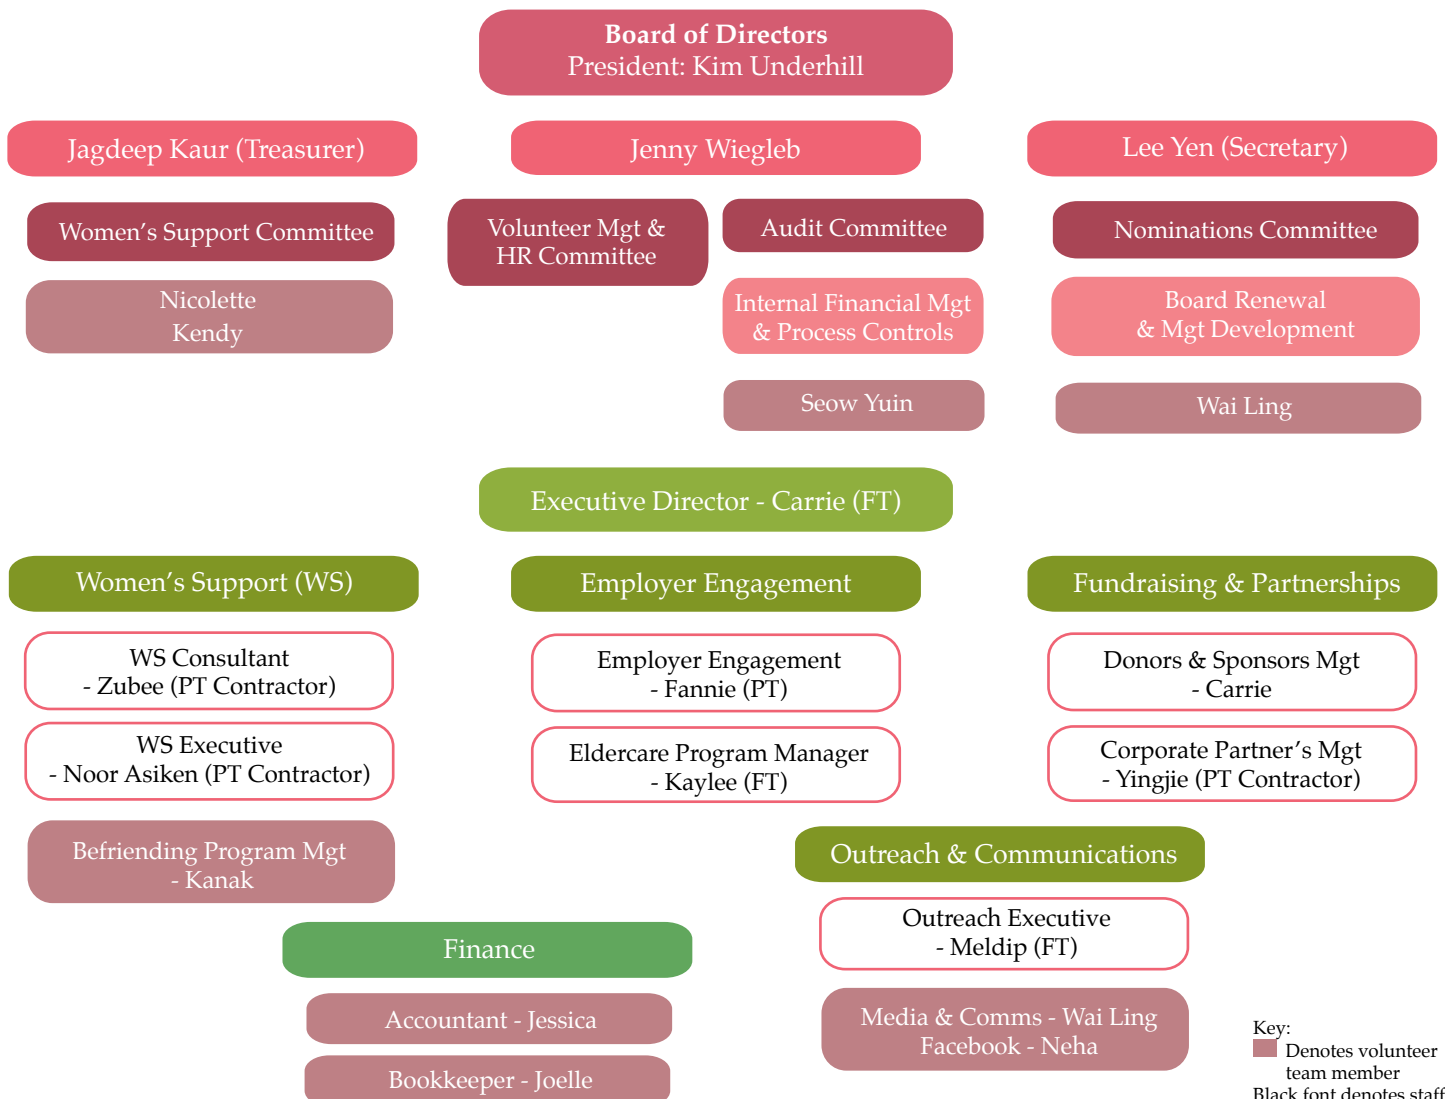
Board of Directors
President: Kim Underhill

Jagdeep Kaur (Treasurer)

Jenny Wiegleb

Lee Yen (Secretary)

Women's Support Committee

Nicolette
Kendy

Volunteer Mgt & HR Committee

Audit Committee

Internal Financial Mgt & Process Controls

Seow Yuin

Nominations Committee

Board Renewal & Mgt Development

Wai Ling

Executive Director - Carrie (FT)

Women's Support (WS)

WS Consultant - Zubee (PT Contractor)

WS Executive - Noor Asiken (PT Contractor)

Befriending Program Mgt - Kanak

Employer Engagement

Employer Engagement - Fannie (PT)

Eldercare Program Manager - Kaylee (FT)

Fundraising & Partnerships

Donors & Sponsors Mgt - Carrie

Corporate Partner's Mgt - Yingjie (PT Contractor)

Outreach & Communications

Outreach Executive - Meldip (FT)

Media & Comms - Wai Ling
Facebook - Neha

Finance

Accountant - Jessica

Bookkeeper - Joelle

Key:
Denotes volunteer team member
Black font denotes staff